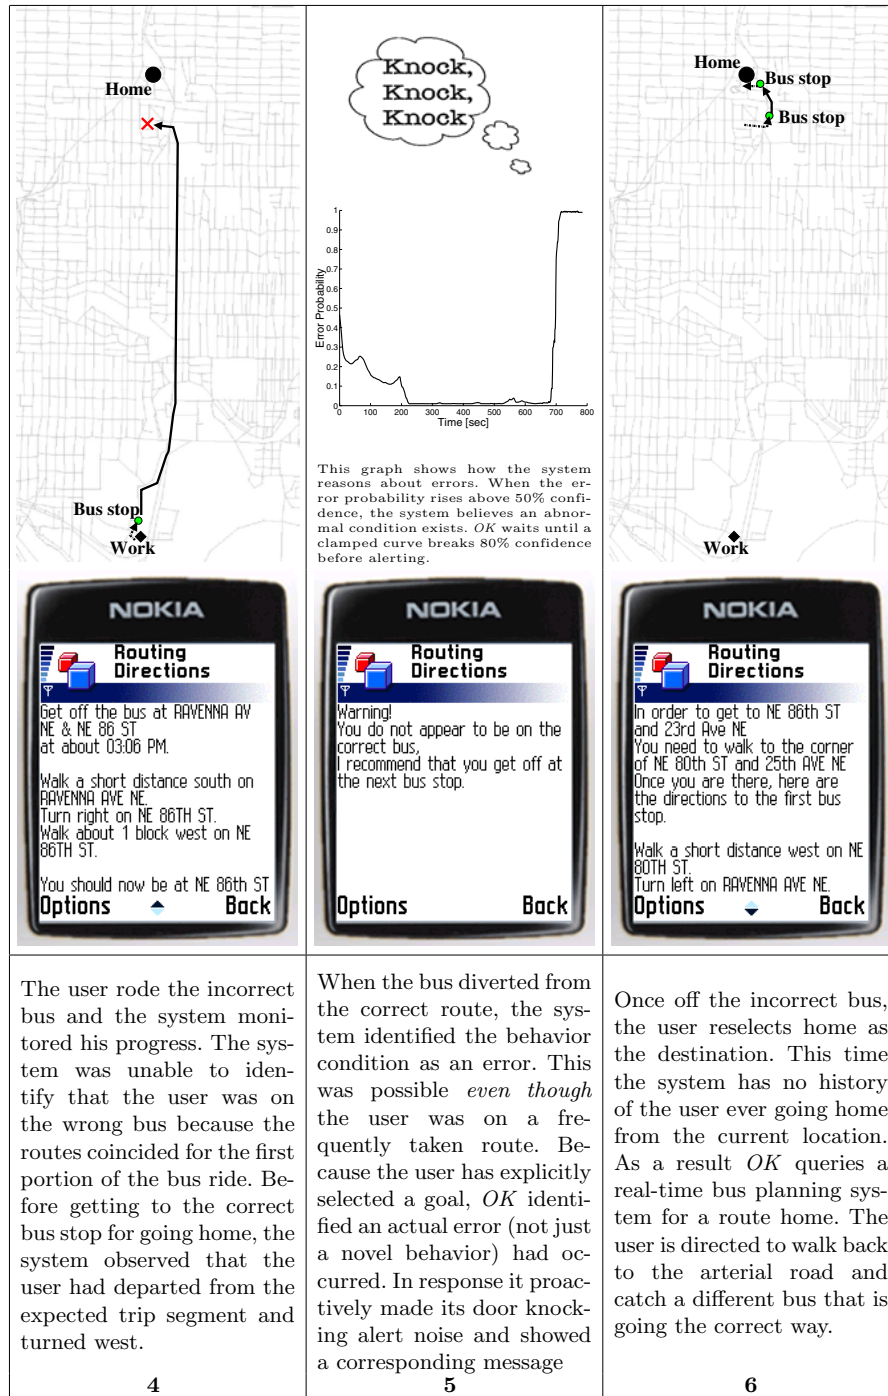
Home

Bus stop
Work

NOKIA
Routing Directions
Get off the bus at RAVENNA AV NE & NE 86 ST at about 03:06 PM.

Walk a short distance south on RAVENNA AVE NE.
Turn right on NE 86TH ST.
Walk about 1 block west on NE 86TH ST.

You should now be at NE 86th ST
Options Back

Knock, Knock, Knock

| Error Probability | 0 0.1 0.2 0.3 0.4 0.5 0.6 0.7 0.8 0.9 1 |
Time [sec] 0 100 200 300 400 500 600 700 800

This graph shows how the system reasons about errors. When the error probability rises above 50% confidence, the system believes an abnormal condition exists. *OK* waits until a clamped curve breaks 80% confidence before alerting.

NOKIA
Routing Directions
Warning!
You do not appear to be on the correct bus,
I recommend that you get off at the next bus stop.
Options Back

Home
Bus stop
Bus stop
Work

NOKIA
Routing Directions
In order to get to NE 86th ST and 23rd Ave NE
You need to walk to the corner of NE 80th ST and 25th AVE NE
Once you are there, here are the directions to the first bus stop.

Walk a short distance west on NE 80TH ST.
Turn left on RAVENNA AVE NE.
Options Back

The user rode the incorrect bus and the system monitored his progress. The system was unable to identify that the user was on the wrong bus because the routes coincided for the first portion of the bus ride. Before getting to the correct bus stop for going home, the system observed that the user had departed from the expected trip segment and turned west.

4

When the bus diverted from the correct route, the system identified the behavior condition as an error. This was possible *even though* the user was on a frequently taken route. Because the user has explicitly selected a goal, *OK* identified an actual error (not just a novel behavior) had occurred. In response it proactively made its door knocking alert noise and showed a corresponding message

5

Once off the incorrect bus, the user reselects home as the destination. This time the system has no history of the user ever going home from the current location. As a result *OK* queries a real-time bus planning system for a route home. The user is directed to walk back to the arterial road and catch a different bus that is going the correct way.

6